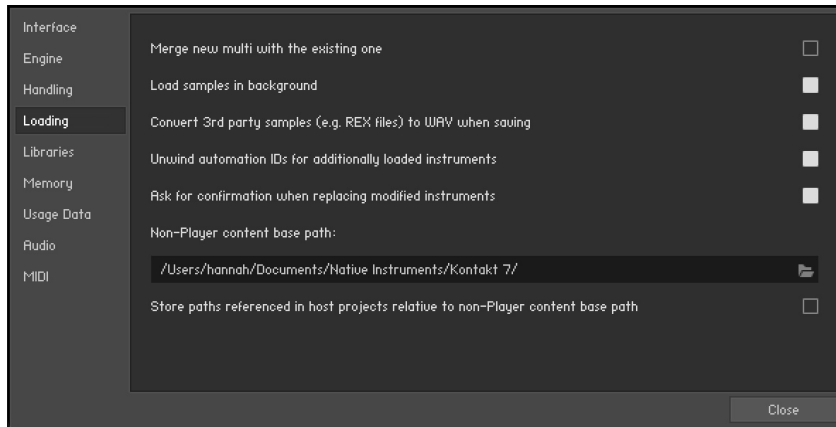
Interface
Engine
Handling
Loading
Libraries
Memory
Usage Data
Audio
MIDI

Merge new multi with the existing one

Load samples in background

Convert 3rd party samples (e.g. REX files) to WAV when saving

Unwind automation IDs for additionally loaded instruments

Ask for confirmation when replacing modified instruments

Non-Player content base path:

/Users/hannah/Documents/Native Instruments/Kontakt 7/

Store paths referenced in host projects relative to non-Player content base path

Close